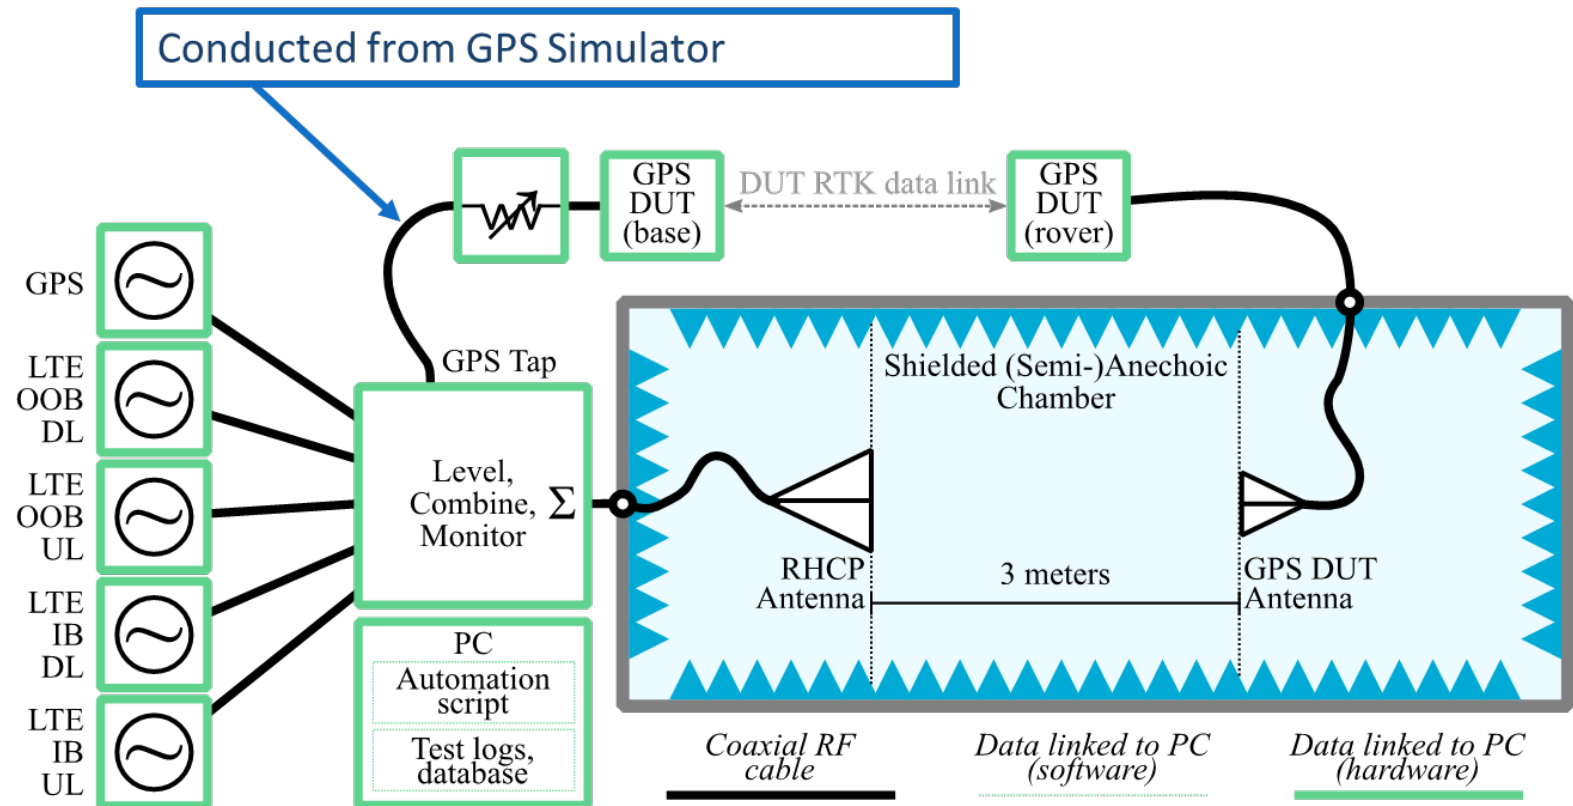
Conducted from GPS Simulator

GPS DUT (base)

DUT RTK data link

GPS DUT (rover)

GPS

LTE OOB DL

LTE OOB UL

LTE IB DL

LTE IB UL

GPS Tap

Level, Combine, $\Sigma$ Monitor

PC

Automation script

Test logs, database

Shielded (Semi-)Anechoic Chamber

RHCP Antenna

3 meters

GPS DUT Antenna

Coaxial RF cable

Data linked to PC (software)

Data linked to PC (hardware)